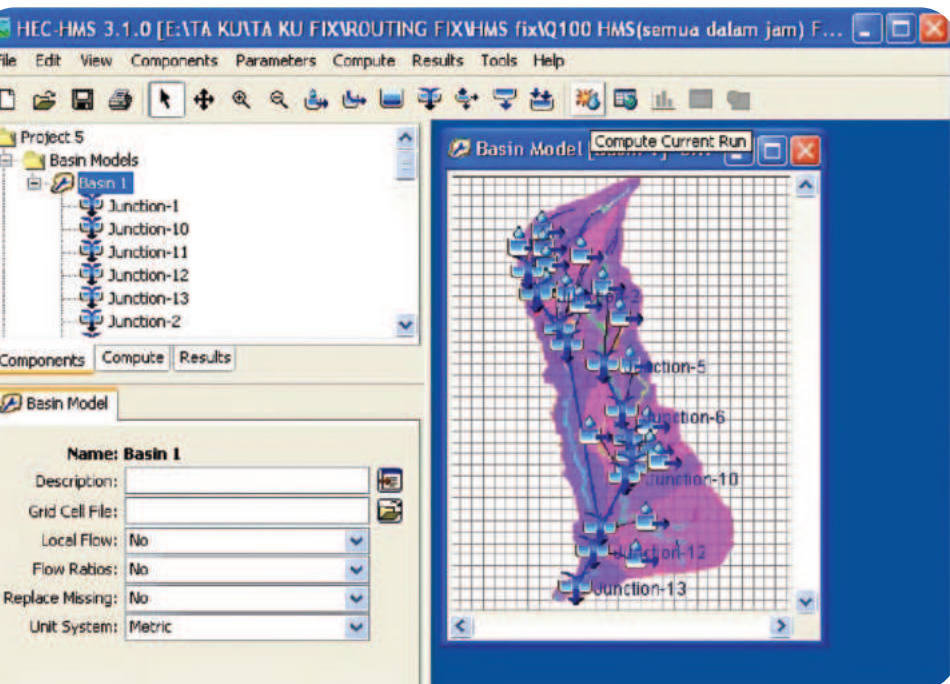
HEC-HMS 3.1.0 [E:\TA KU\TA KU FIX\ROUTING FIX\HMS fix\Q100 HMS(semua dalam jam) F...

File Edit View Components Parameters Compute Results Tools Help

Project 5
Basin Models
Basin 1
Junction-1
Junction-10
Junction-11
Junction-12
Junction-13
Junction-2

Components Compute Results

Basin Model

Name: Basin 1
Description:
Grid Cell File:
Local Flow: No
Flow Ratios: No
Replace Missing: No
Unit System: Metric

Basin Model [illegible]
Compute Current Run

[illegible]e-2
Junction-5
Junction-6
Junction-10
Junction-12
Junction-13